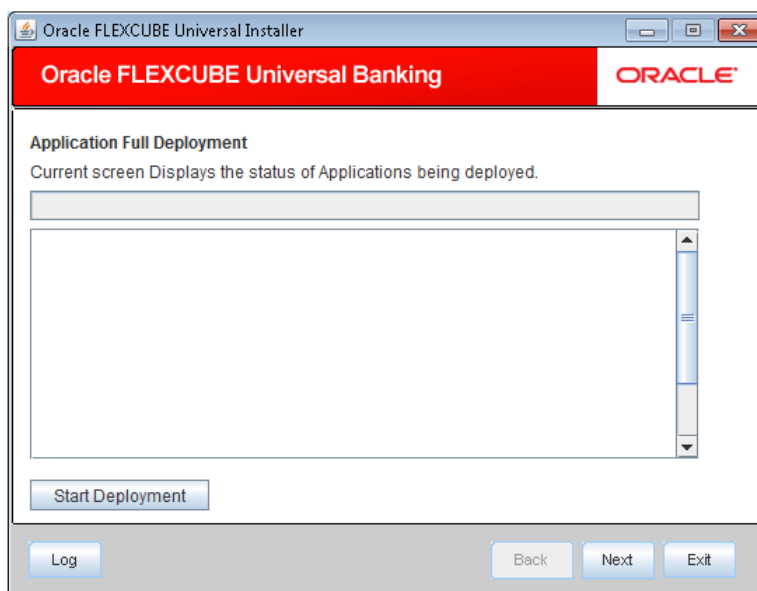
Oracle FLEXCUBE Universal Installer

Oracle FLEXCUBE Universal Banking

ORACLE

Application Full Deployment

Current screen Displays the status of Applications being deployed.

Start Deployment

Log

Back

Next

Exit